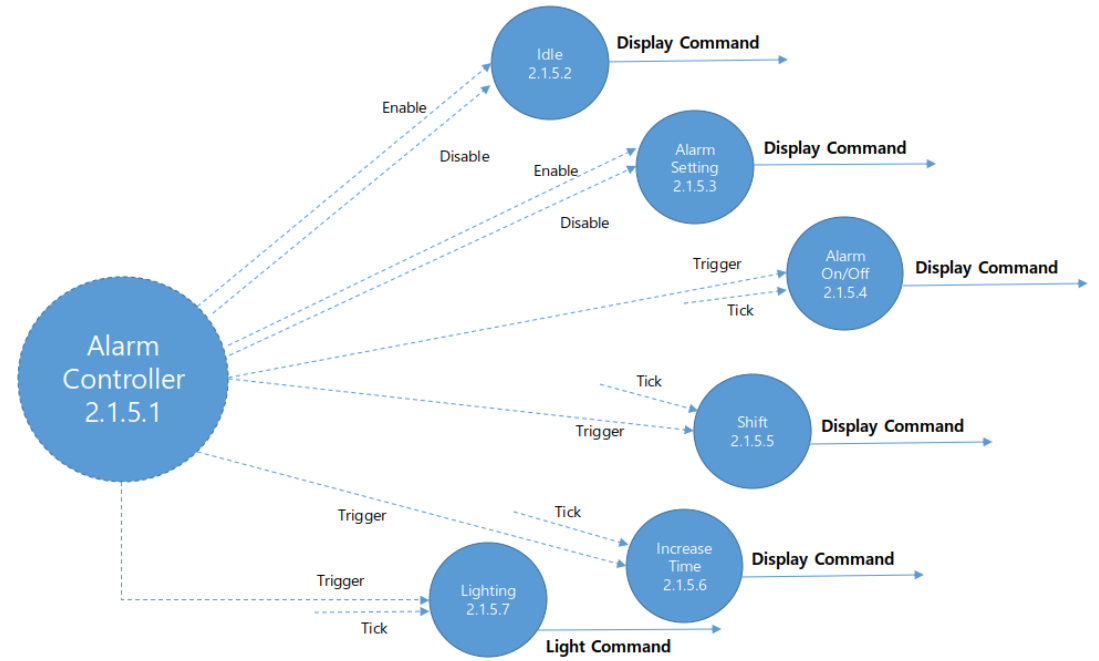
Idle
2.1.5.2

Display Command

Enable

Disable

Alarm Setting
2.1.5.3

Display Command

Enable

Disable

Trigger

Alarm On/Off
2.1.5.4

Display Command

Tick

Alarm Controller
2.1.5.1

Tick

Shift
2.1.5.5

Display Command

Trigger

Trigger

Tick

Increase Time
2.1.5.6

Display Command

Trigger

Lighting
2.1.5.7

Tick

Light Command